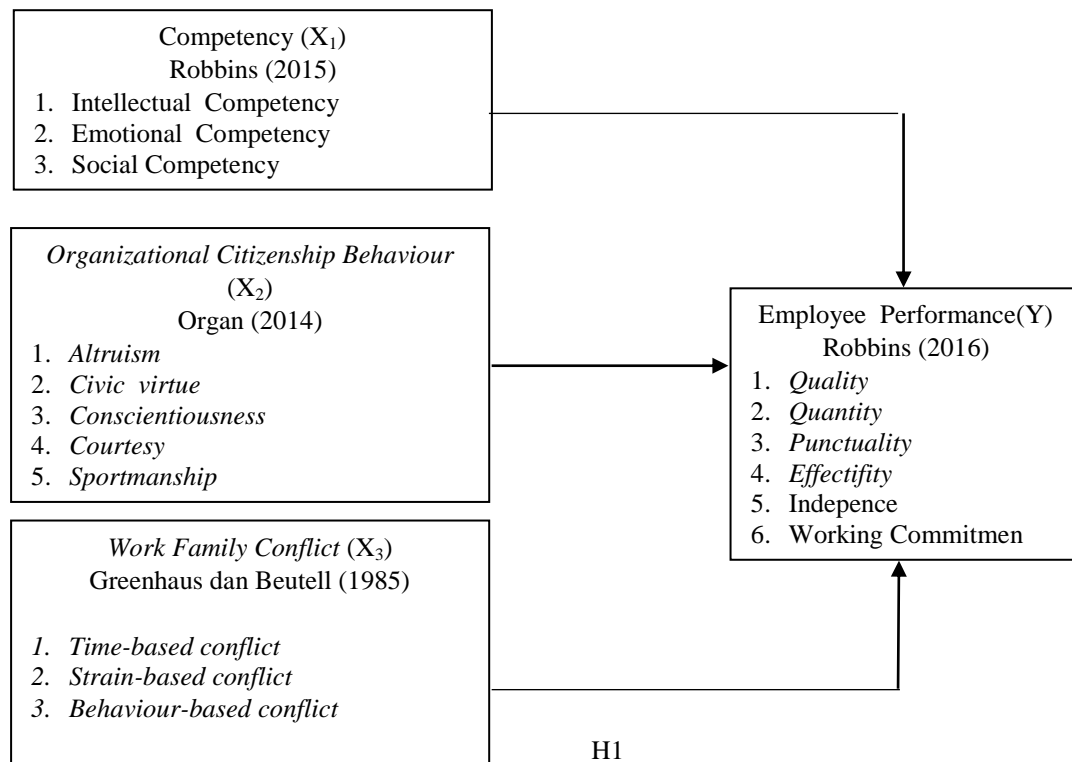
Competency ($X_1$)
Robbins (2015)
1. Intellectual Competency
2. Emotional Competency
3. Social Competency

Organizational Citizenship Behaviour ($X_2$)
Organ (2014)
1. Altruism
2. Civic virtue
3. Conscientiousness
4. Courtesy
5. Sportmanship

Work Family Conflict ($X_3$)
Greenhaus dan Beutell (1985)

1. Time-based conflict
2. Strain-based conflict
3. Behaviour-based conflict

Employee Performance(Y)
Robbins (2016)
1. Quality
2. Quantity
3. Punctuality
4. Effectifity
5. Indepence
6. Working Commitmen

H1